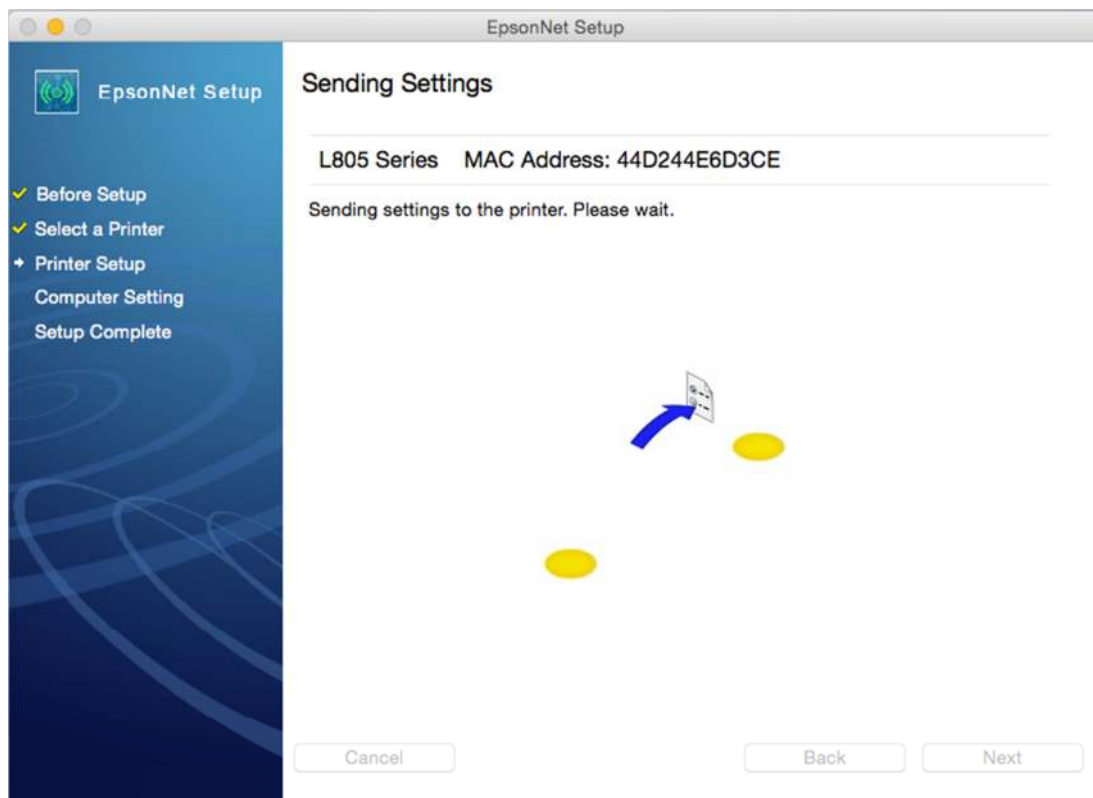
EpsonNet Setup

EpsonNet Setup

Before Setup
Select a Printer
Printer Setup
Computer Setting
Setup Complete

Sending Settings

L805 Series MAC Address: 44D244E6D3CE

Sending settings to the printer. Please wait.

Cancel

Back

Next